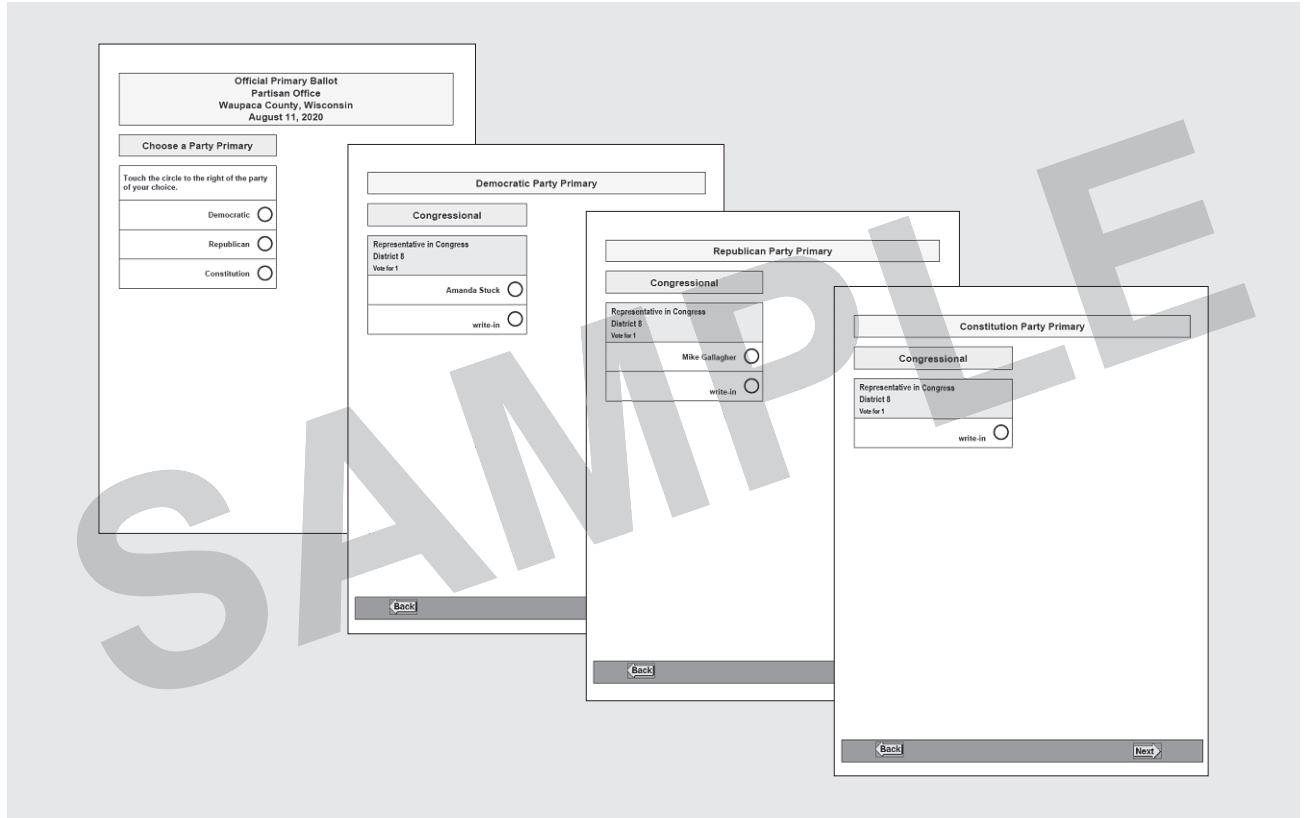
Official Primary Ballot
Partisan Office
Waupaca County, Wisconsin
August 11, 2020

Choose a Party Primary

Touch the circle to the right of the party of your choice.

Democratic

Republican

Constitution

Democratic Party Primary

Congressional

Representative in Congress
District 8
Vote for 1

Amanda Stuck

write-in

Back

Republican Party Primary

Congressional

Representative in Congress
District 8
Vote for 1

Mike Gallagher

write-in

Back

Constitution Party Primary

Congressional

Representative in Congress
District 8
Vote for 1

write-in

Back

Next

SAMPLE